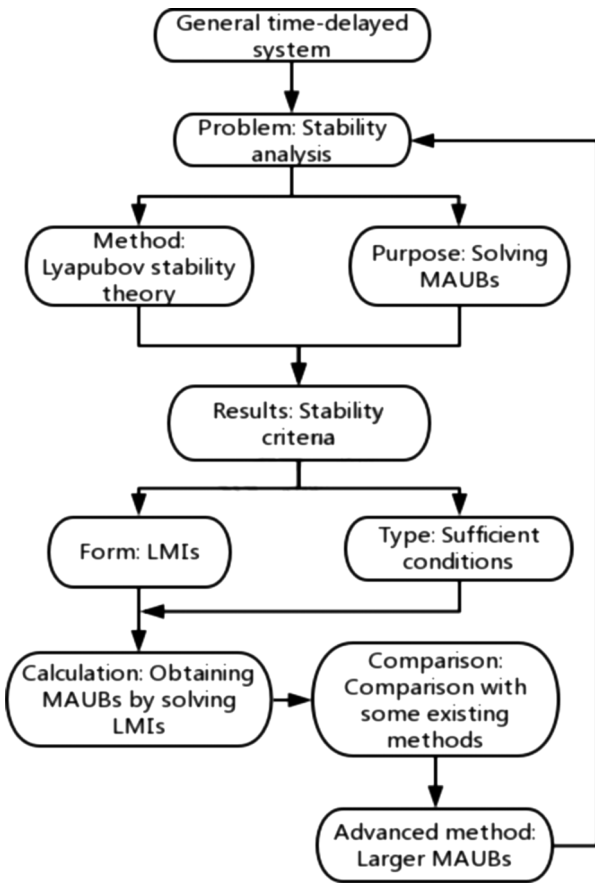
General time-delayed system

Problem: Stability analysis

Method: Lyapubov stability theory

Purpose: Solving MAUBs

Results: Stability criteria

Form: LMIs

Type: Sufficient conditions

Calculation: Obtaining MAUBs by solving LMIs

Comparison: Comparison with some existing methods

Advanced method: Larger MAUBs